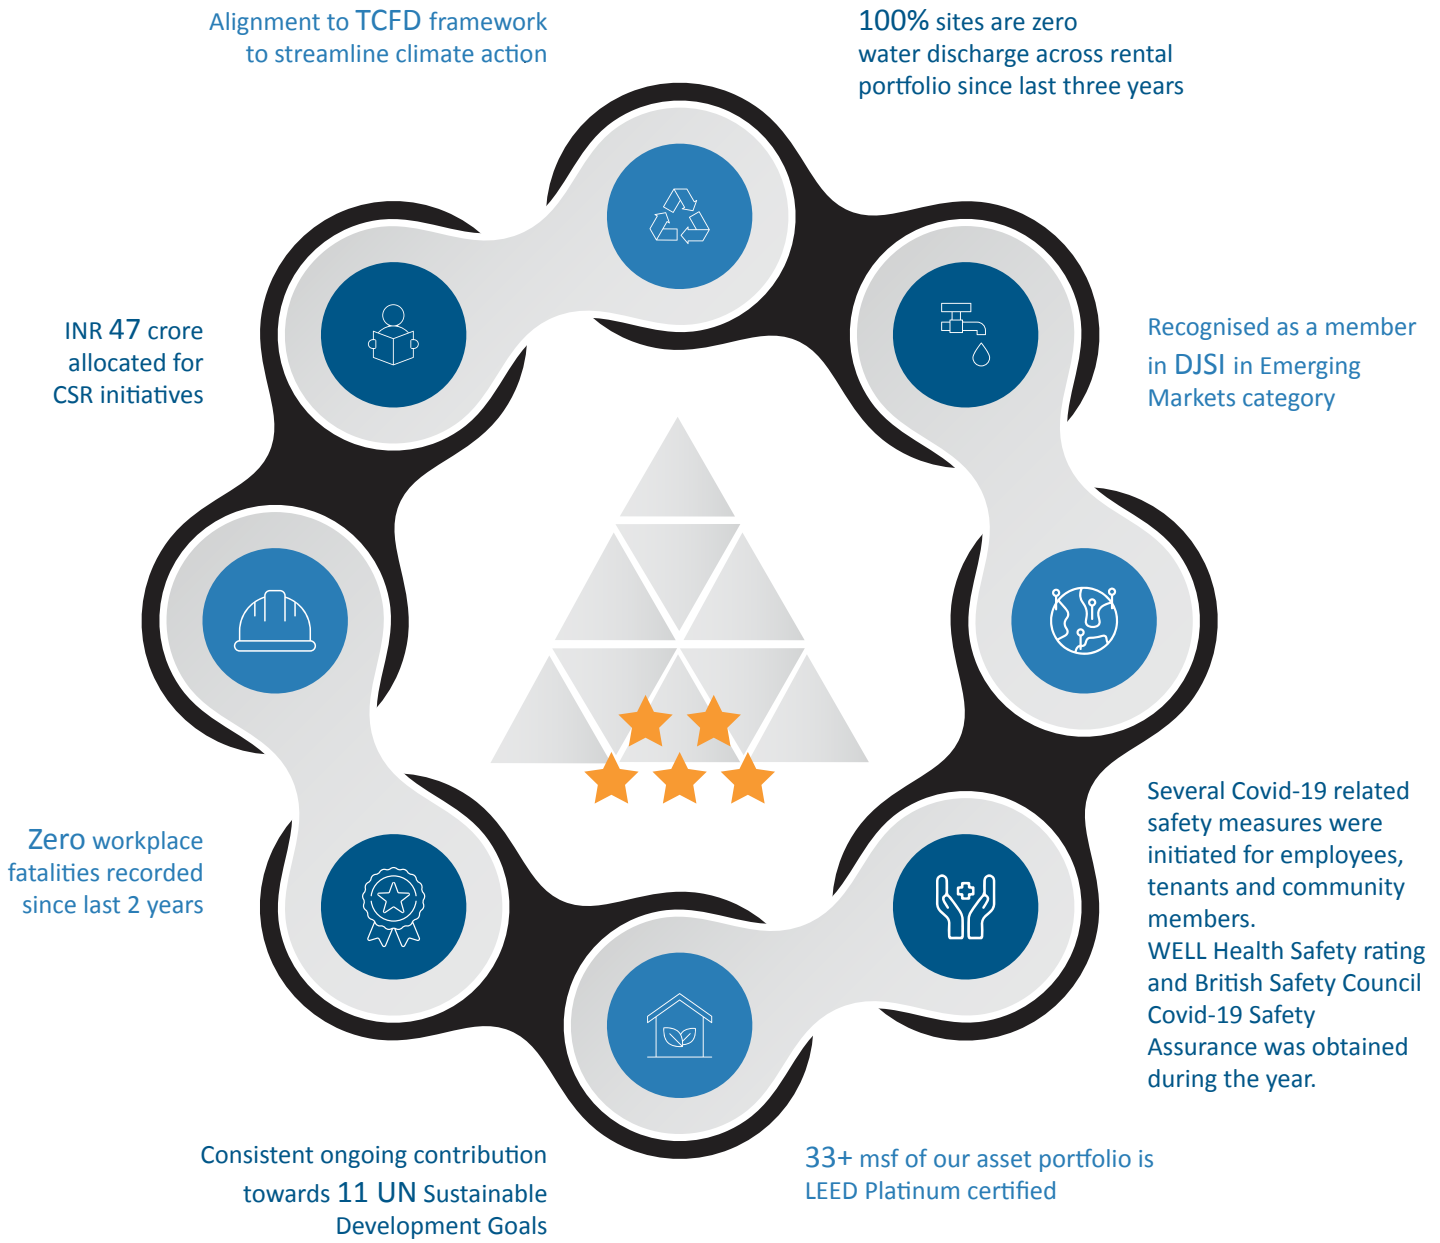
Alignment to TCFD framework to streamline climate action

100% sites are zero water discharge across rental portfolio since last three years

INR 47 crore allocated for CSR initiatives

Recognised as a member in DJSI in Emerging Markets category

Zero workplace fatalities recorded since last 2 years

Several Covid-19 related safety measures were initiated for employees, tenants and community members.
WELL Health Safety rating and British Safety Council Covid-19 Safety Assurance was obtained during the year.

Consistent ongoing contribution towards 11 UN Sustainable Development Goals

33+ msf of our asset portfolio is LEED Platinum certified